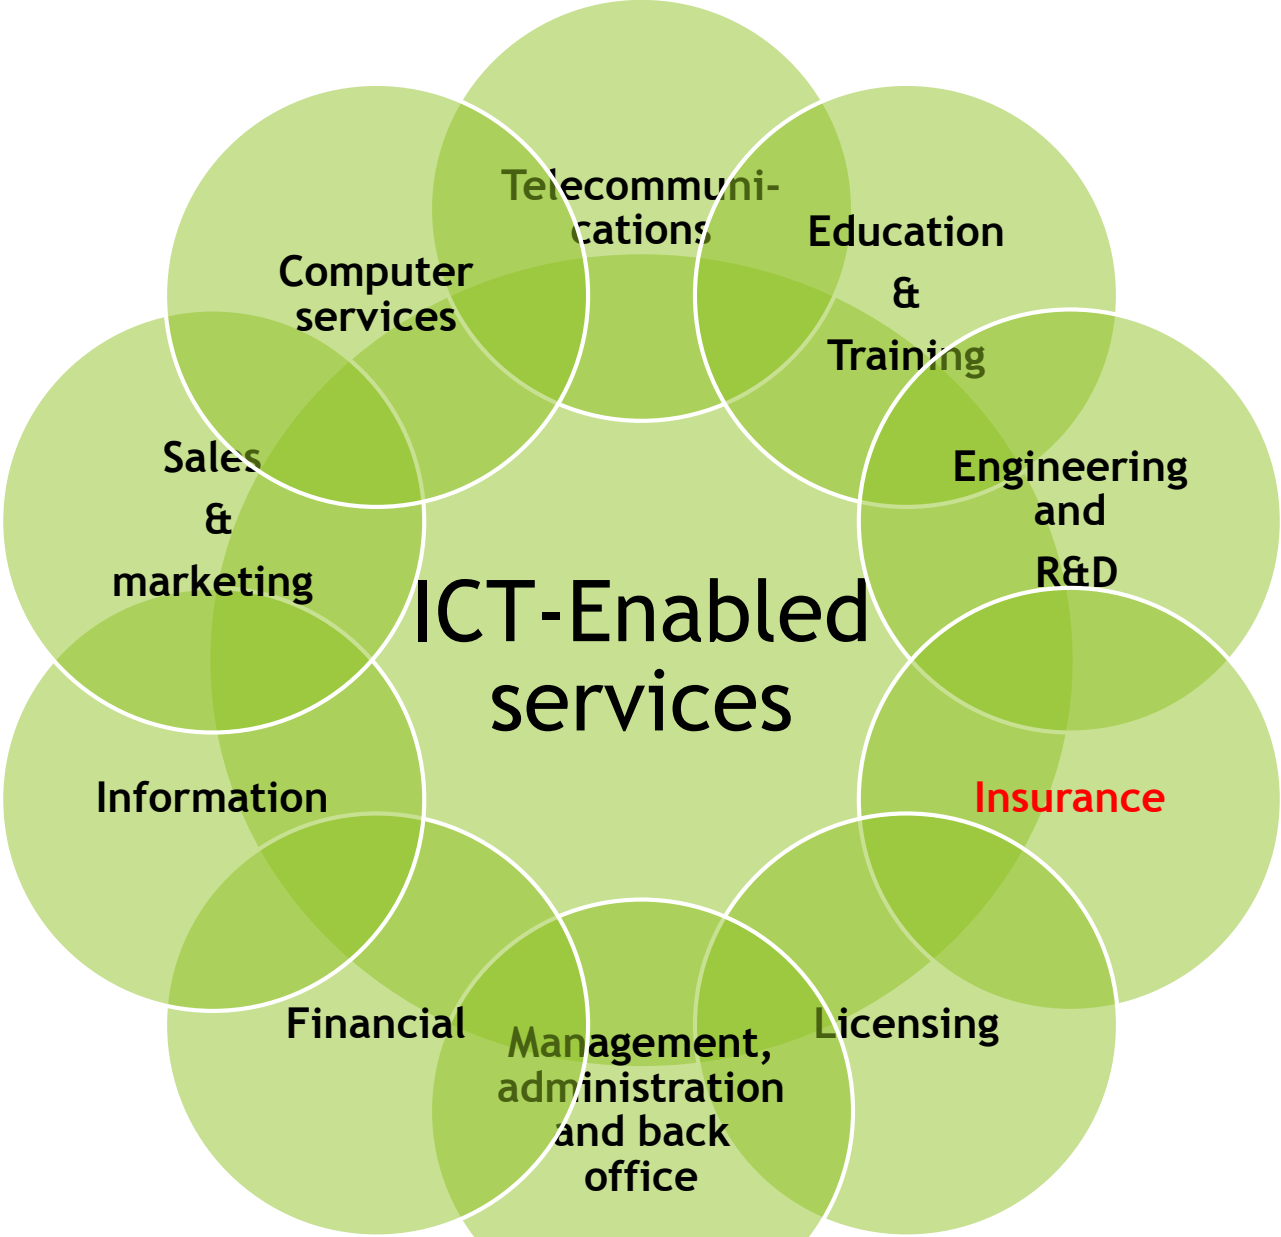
Telecommunications

Education & Training

Engineering and R&D

Insurance

Licensing

Management, administration and back office

Financial

Information

Sales & marketing

Computer services

ICT-Enabled services